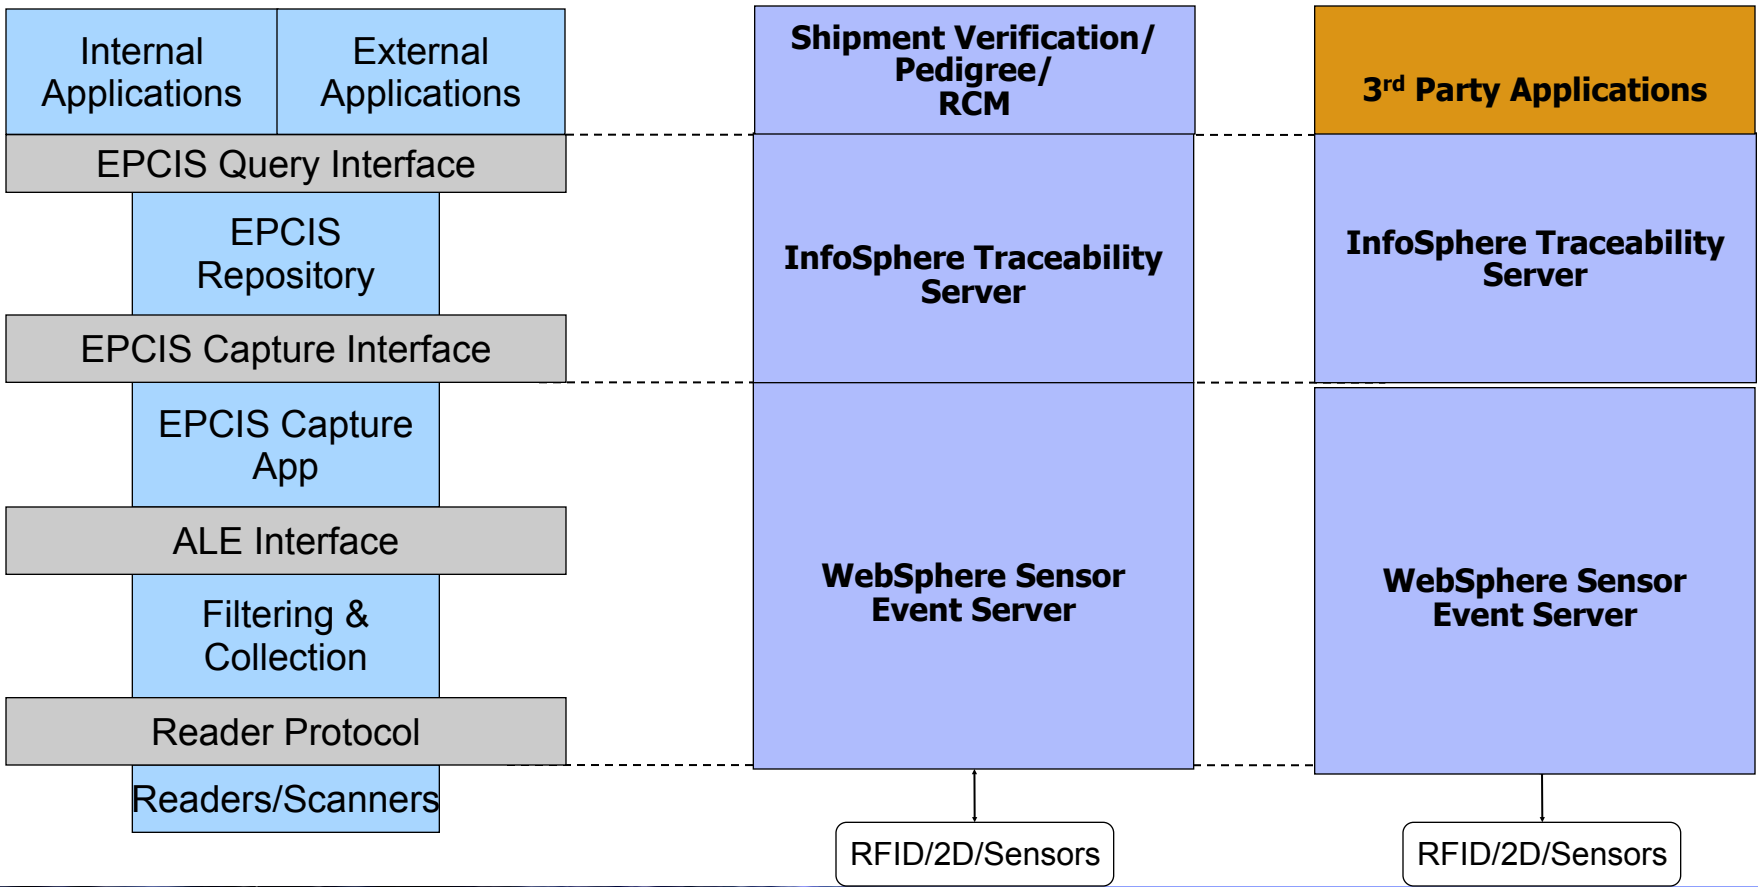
Internal Applications

External Applications

EPCIS Query Interface

EPCIS Repository

EPCIS Capture Interface

EPCIS Capture App

ALE Interface

Filtering & Collection

Reader Protocol

Readers/Scanners

Shipment Verification/ Pedigree/ RCM

InfoSphere Traceability Server

WebSphere Sensor Event Server

RFID/2D/Sensors

3$^{rd}$ Party Applications

InfoSphere Traceability Server

WebSphere Sensor Event Server

RFID/2D/Sensors